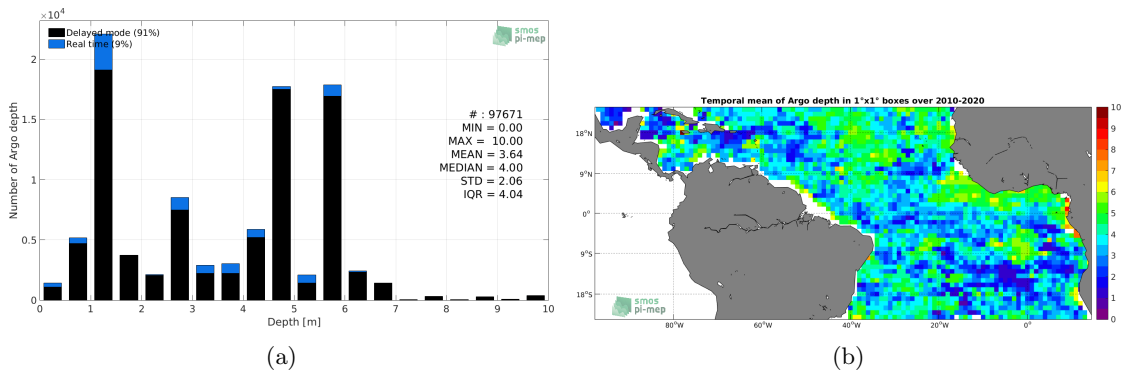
$\times 10^4$

Delayed mode (91%)
Real time (9%)

smos pi-mep

Number of Argo depth

2
1.5
1
0.5
0

# : 97671
MIN = 0.00
MAX = 10.00
MEAN = 3.64
MEDIAN = 4.00
STD = 2.06
IQR = 4.04

0 1 2 3 4 5 6 7 8 9 10

Depth [m]

(a)

Temporal mean of Argo depth in 1°x1° boxes over 2010-2020

18°N
9°N
0°
9°S
18°S

80°W 60°W 40°W 20°W 0°

smos pi-mep

10
9
8
7
6
5
4
3
2
1
0

(b)